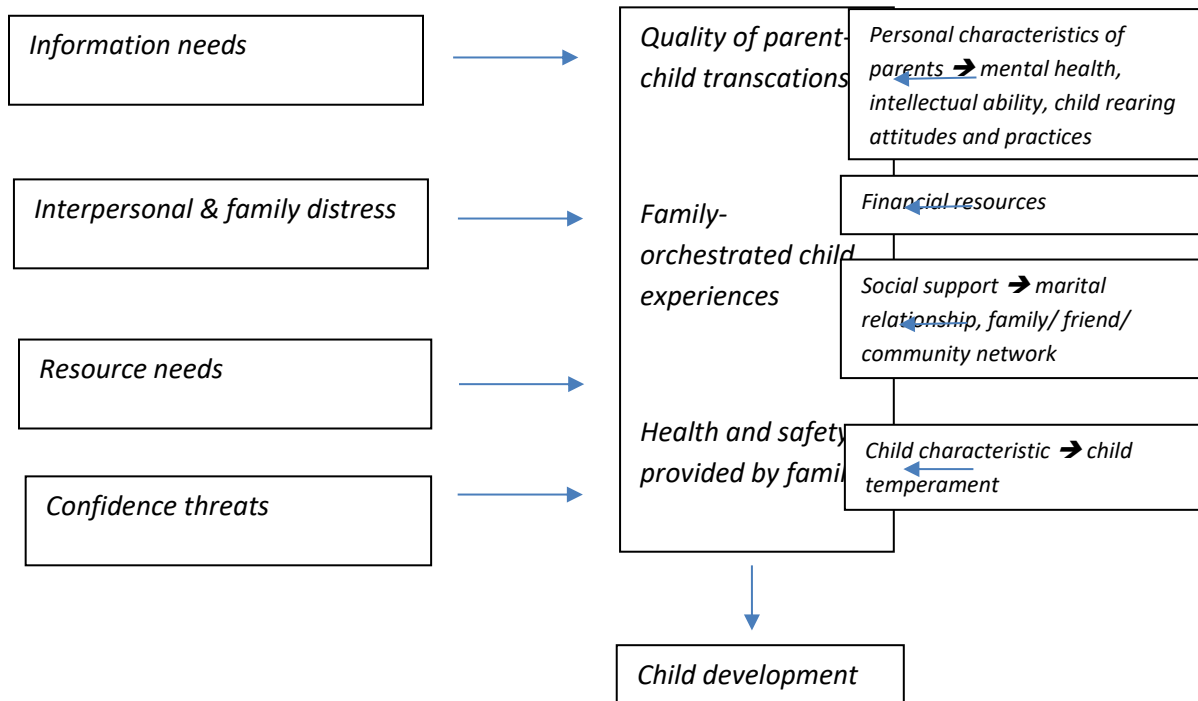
Information needs

Interpersonal & family distress

Resource needs

Confidence threats

Quality of parent-child transcations

Family-orchestrated child experiences

Health and safety provided by famil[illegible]

Personal characteristics of parents ➔ mental health, intellectual ability, child rearing attitudes and practices

Financial resources

Social support ➔ marital relationship, family/ friend/ community network

Child characteristic ➔ child temperament

Child development